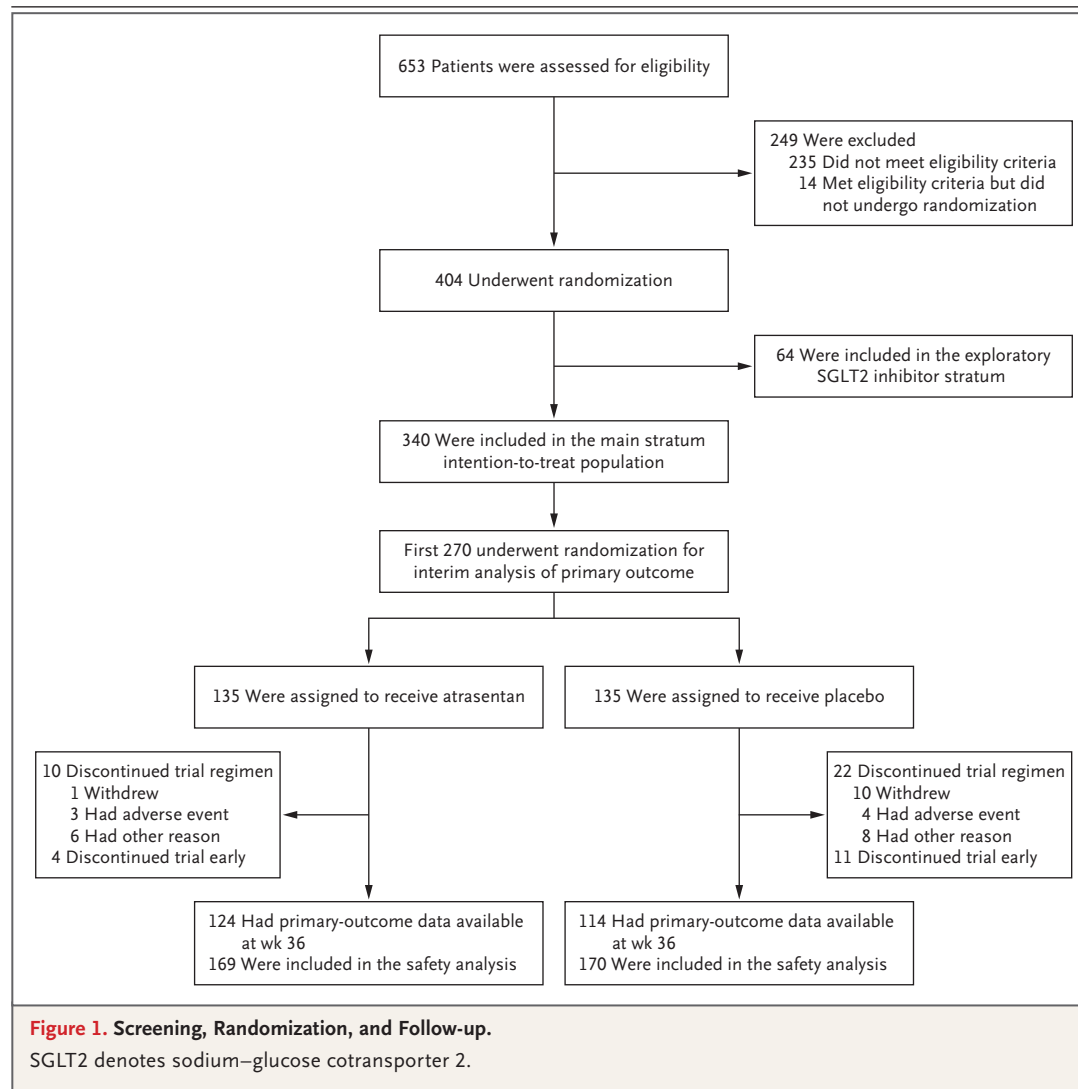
653 Patients were assessed for eligibility

249 Were excluded
235 Did not meet eligibility criteria
14 Met eligibility criteria but did not undergo randomization

404 Underwent randomization

64 Were included in the exploratory SGLT2 inhibitor stratum

340 Were included in the main stratum intention-to-treat population

First 270 underwent randomization for interim analysis of primary outcome

135 Were assigned to receive atrasentan

135 Were assigned to receive placebo

10 Discontinued trial regimen
1 Withdrew
3 Had adverse event
6 Had other reason
4 Discontinued trial early

22 Discontinued trial regimen
10 Withdrew
4 Had adverse event
8 Had other reason
11 Discontinued trial early

124 Had primary-outcome data available at wk 36
169 Were included in the safety analysis

114 Had primary-outcome data available at wk 36
170 Were included in the safety analysis

Figure 1. Screening, Randomization, and Follow-up.

SGLT2 denotes sodium–glucose cotransporter 2.